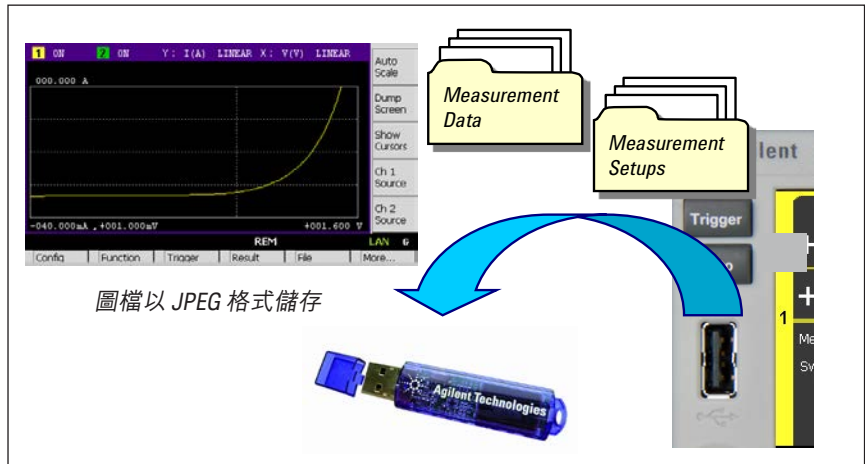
1 ON 2 ON Y: I(A) LINEAR X: V(V) LINEAR

000.000 A

-040.000mA , +001.000mV +001.600 V

REM LAN

Config Function Trigger Result File More...

Auto Scale

Dump Screen

Show Cursors

Ch 1 Source

Ch 2 Source

Measurement Data

Measurement Setups

lent

Trigger

1

圖檔以 JPEG 格式儲存

Agilent Technologies